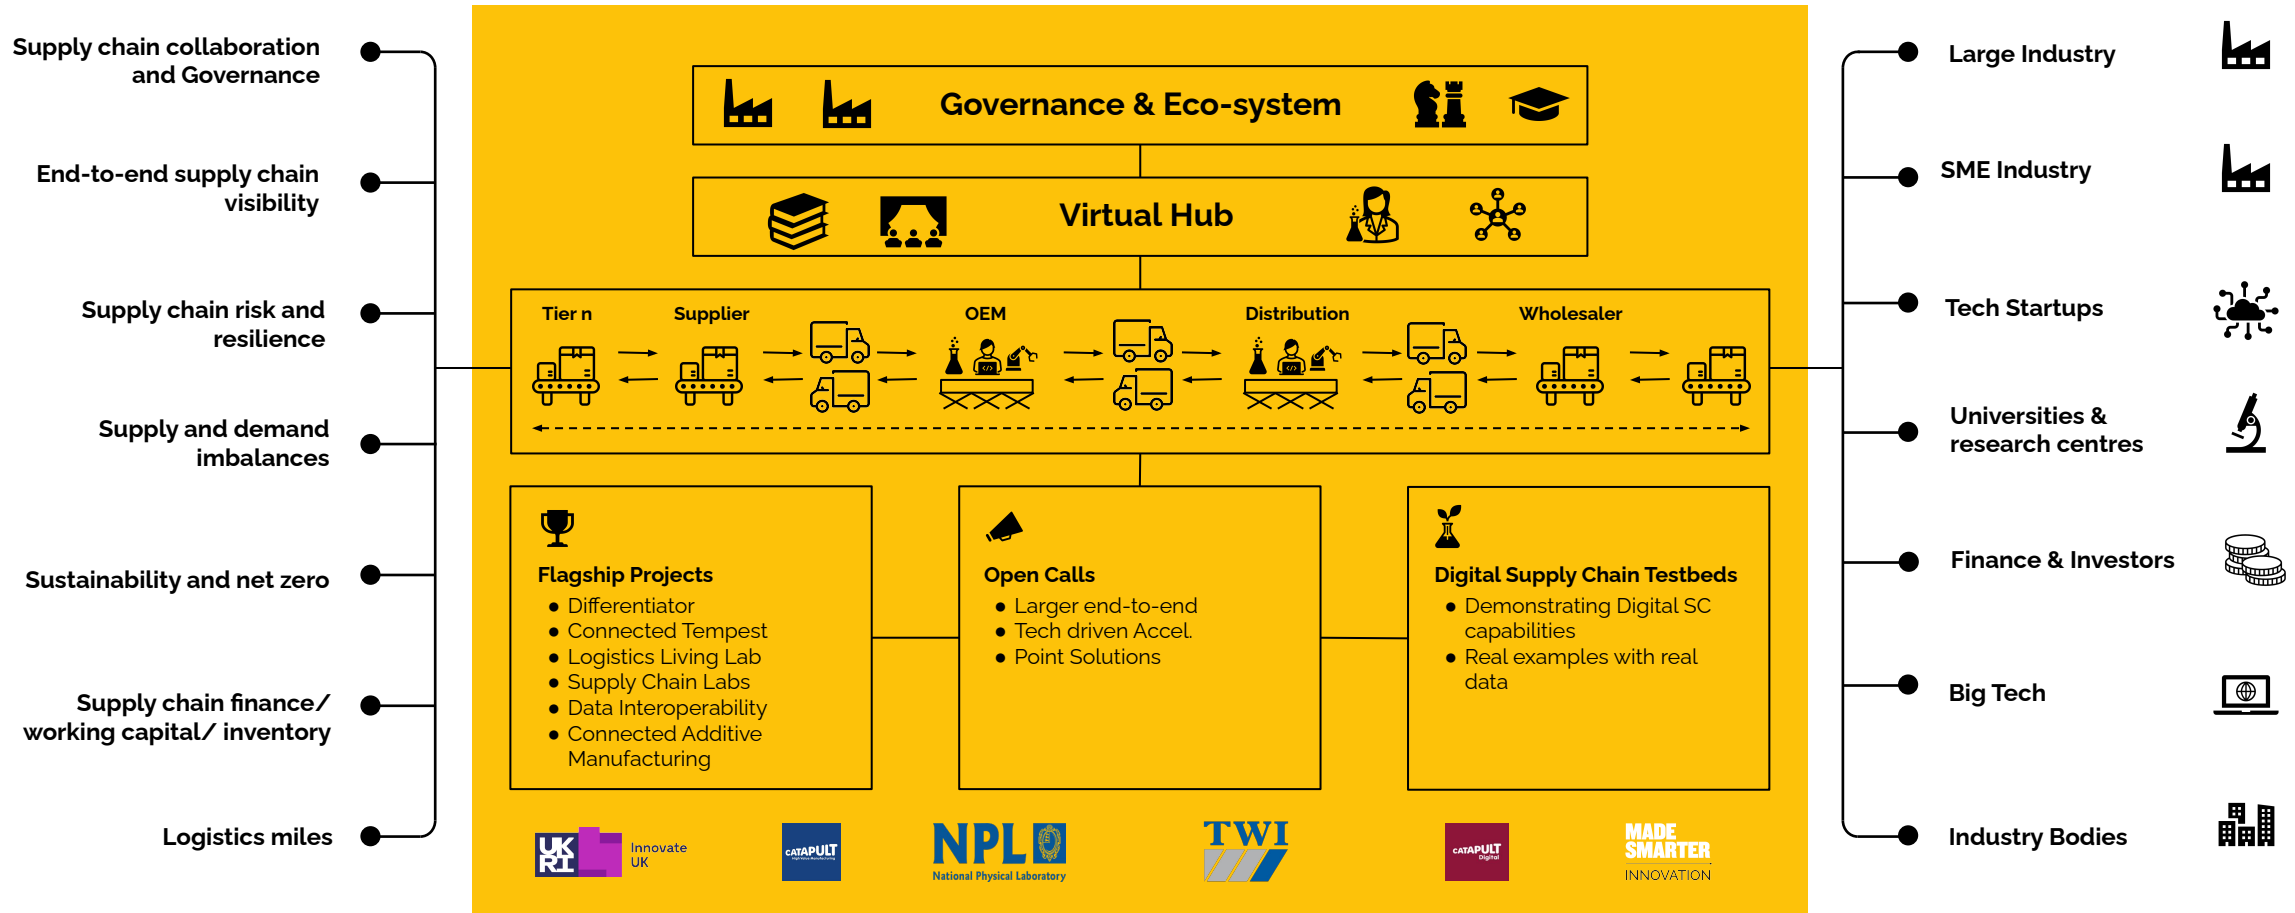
Supply chain collaboration and Governance

End-to-end supply chain visibility

Supply chain risk and resilience

Supply and demand imbalances

Sustainability and net zero

Supply chain finance/ working capital/ inventory

Logistics miles

Governance & Eco-system

Virtual Hub

Tier n

Supplier

OEM

Distribution

Wholesaler

Flagship Projects
- Differentiator
- Connected Tempest
- Logistics Living Lab
- Supply Chain Labs
- Data Interoperability
- Connected Additive Manufacturing

Open Calls
- Larger end-to-end
- Tech driven Accel.
- Point Solutions

Digital Supply Chain Testbeds
- Demonstrating Digital SC capabilities
- Real examples with real data

UK RI Innovate UK

CATAPULT

NPL National Physical Laboratory

TWI

CATAPULT Digital

MADE SMARTER INNOVATION

Large Industry

SME Industry

Tech Startups

Universities & research centres

Finance & Investors

Big Tech

Industry Bodies